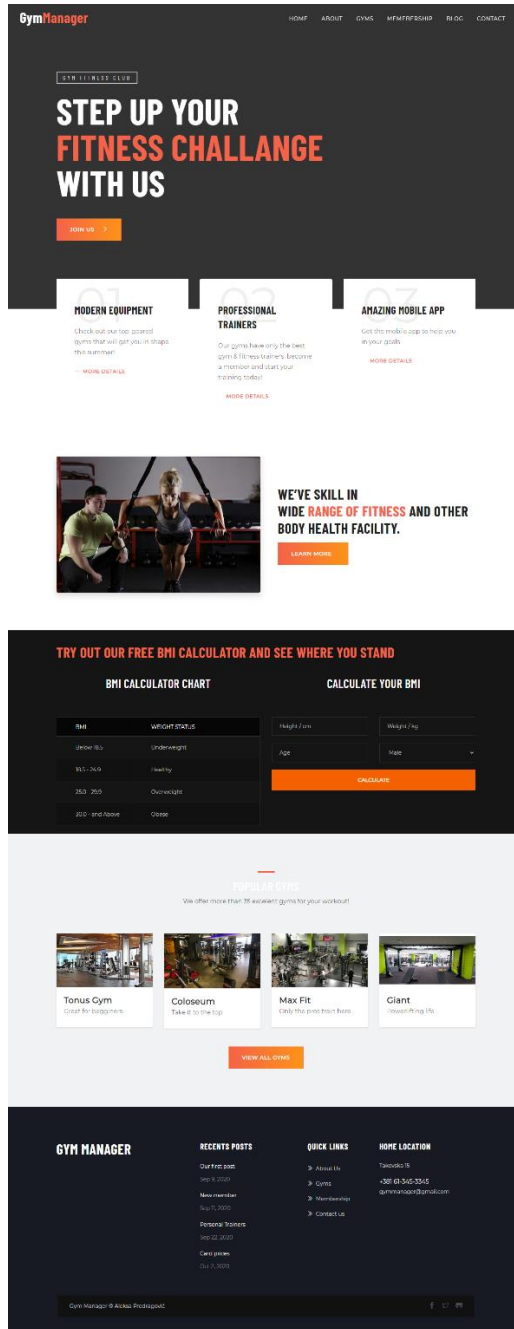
GymManager

HOME ABOUT GYMS MEMBERSHIP BLOG CONTACT

GYM FITNESS CLUB

STEP UP YOUR FITNESS CHALLANGE WITH US

JOIN US

01
MODERN EQUIPMENT
Check out our top graded gyms that will get you in shape this summer!
MORE DETAILS

02
PROFESSIONAL TRAINERS
Our gyms have only the best gym & fitness trainers. Become a member and start your training today!
MORE DETAILS

03
AMAZING MOBILE APP
Get the mobile app to help you in your goals
MORE DETAILS

WE'VE SKILL IN WIDE RANGE OF FITNESS AND OTHER BODY HEALTH FACILITY.

LEARN MORE

TRY OUT OUR FREE BMI CALCULATOR AND SEE WHERE YOU STAND

BMI CALCULATOR CHART

| BMI | WEIGHT STATUS |
|---|---|
| Below 18.5 | Underweight |
| 18.5 - 24.9 | Healthy |
| 25.0 - 29.9 | Overweight |
| 30.0 - and Above | Obese |

CALCULATE YOUR BMI

Height / cm
Weight / kg
Age
Male
CALCULATE

POPULAR GYMS
We offer more than 35 excelent gyms for your workout!

Tonus Gym
Great for begginers

Coloseum
Take it to the top

Max Fit
Only the pros train here

Giant
Powerlifting life

VIEW ALL GYMS

GYM MANAGER

RECENT POSTS
Our first post
Sep 9, 2020
New member
Sep 17, 2020
Personal Trainers
Sep 22, 2020
Card prices
Oct 2, 2020

QUICK LINKS
About Us
Gyms
Membership
Contact us

HOME LOCATION
Takovska 15
+381 61-345-3345
gymmanager@gmail.com

Gym Manager © Aleksa Prodanović